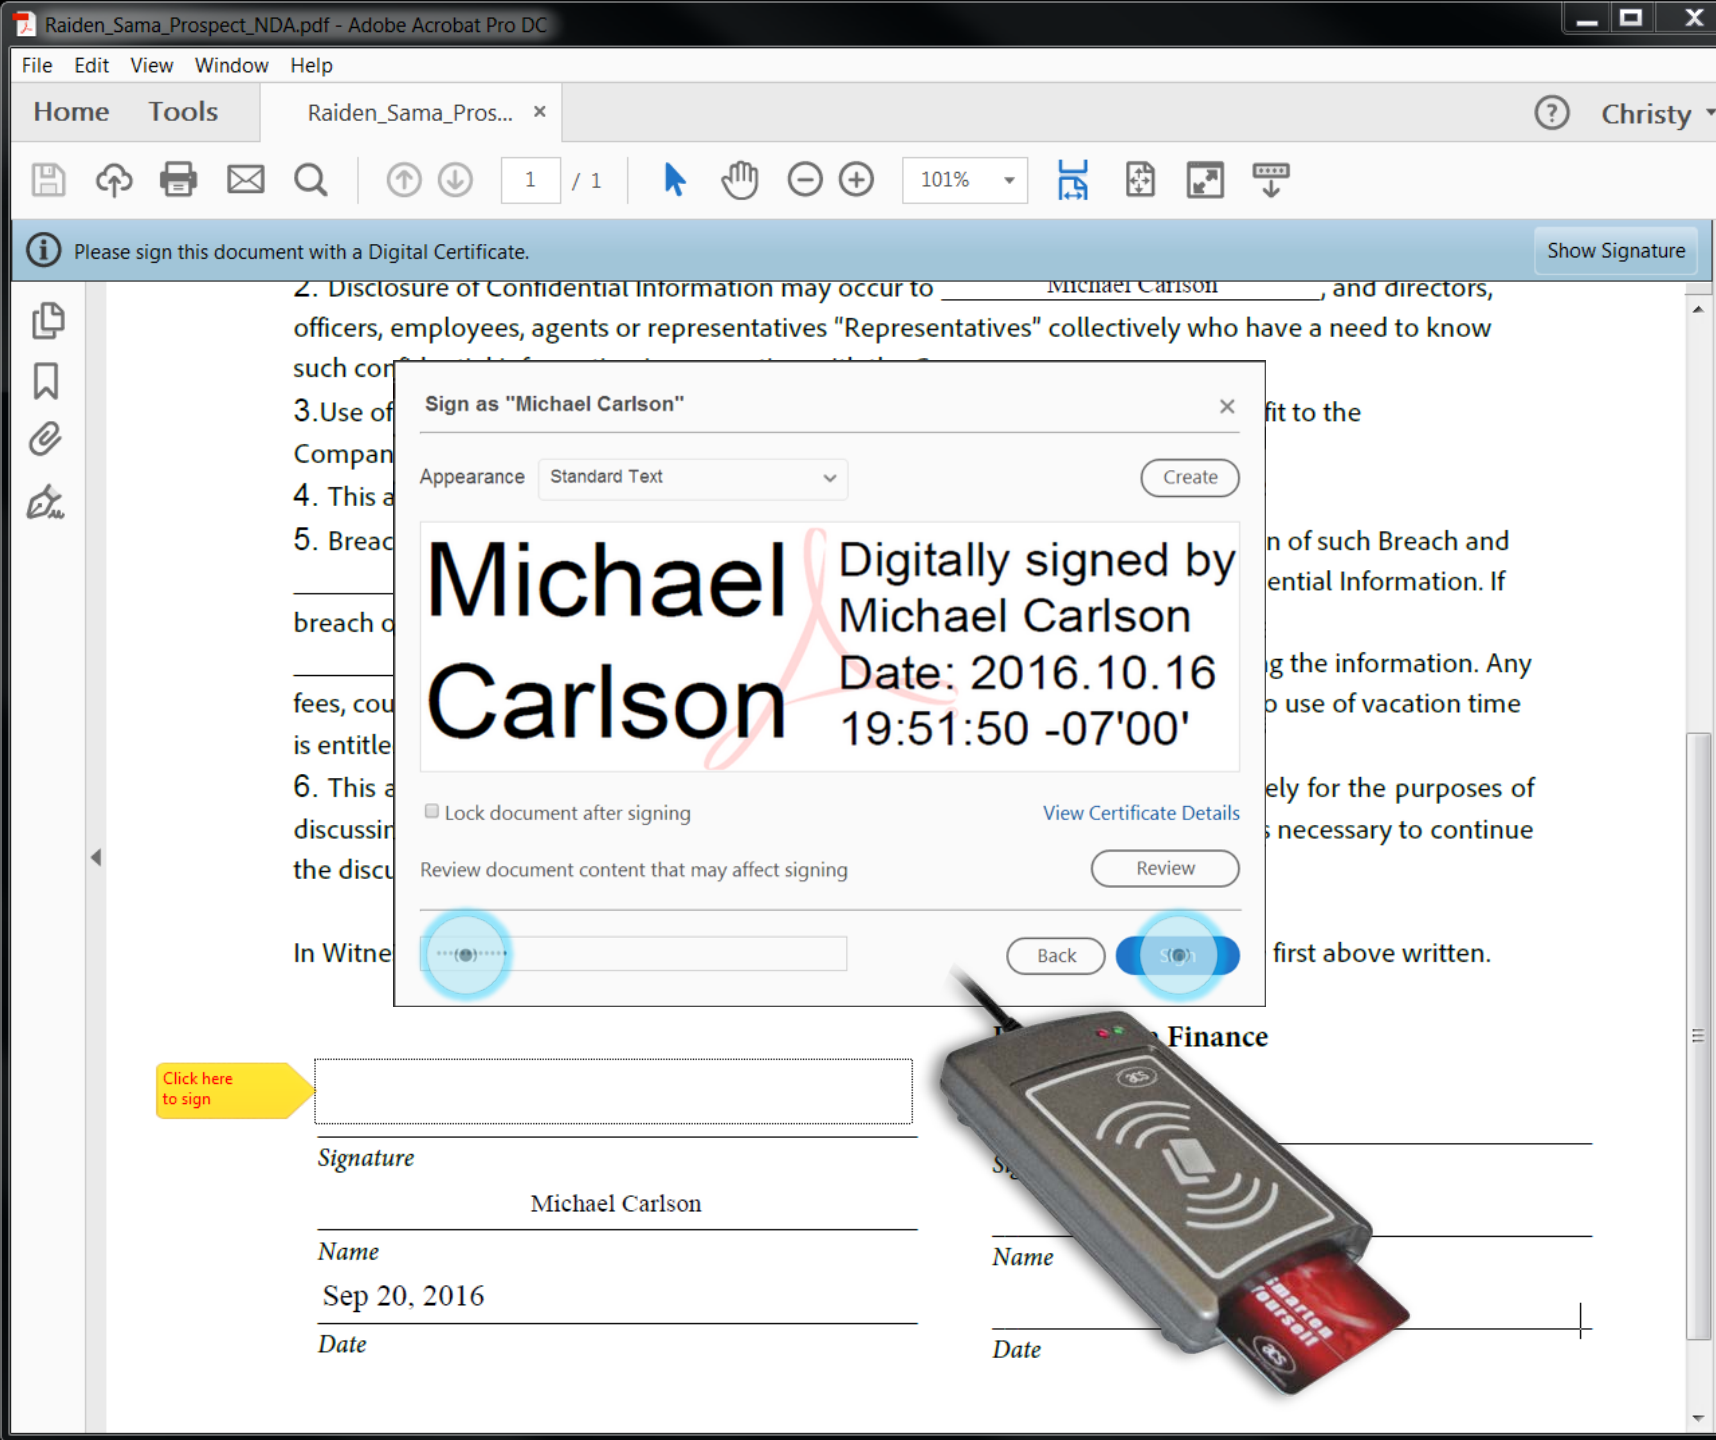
Raiden_Sama_Prospect_NDA.pdf - Adobe Acrobat Pro DC

File Edit View Window Help

Home Tools Raiden_Sama_Pros... ×

Christy

1 / 1

101%

Please sign this document with a Digital Certificate.

Show Signature

2. Disclosure of Confidential Information may occur to Michael Carlson, and directors, officers, employees, agents or representatives "Representatives" collectively who have a need to know such con

3.Use of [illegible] fit to the Compan

4. This a

5. Breac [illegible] n of such Breach and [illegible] ential Information. If breach o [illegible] g the information. Any fees, cou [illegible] o use of vacation time is entitle

6. This a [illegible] ely for the purposes of discussin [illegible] s necessary to continue the disc

In Witne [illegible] first above written.

Sign as "Michael Carlson"

Appearance Standard Text

Create

Michael Carlson

Digitally signed by Michael Carlson Date: 2016.10.16 19:51:50 -07'00'

Lock document after signing

View Certificate Details

Review document content that may affect signing

Review

Back

Sign

Click here to sign

Signature

Michael Carlson

Name

Sep 20, 2016

Date

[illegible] Finance

Si

Name

Date